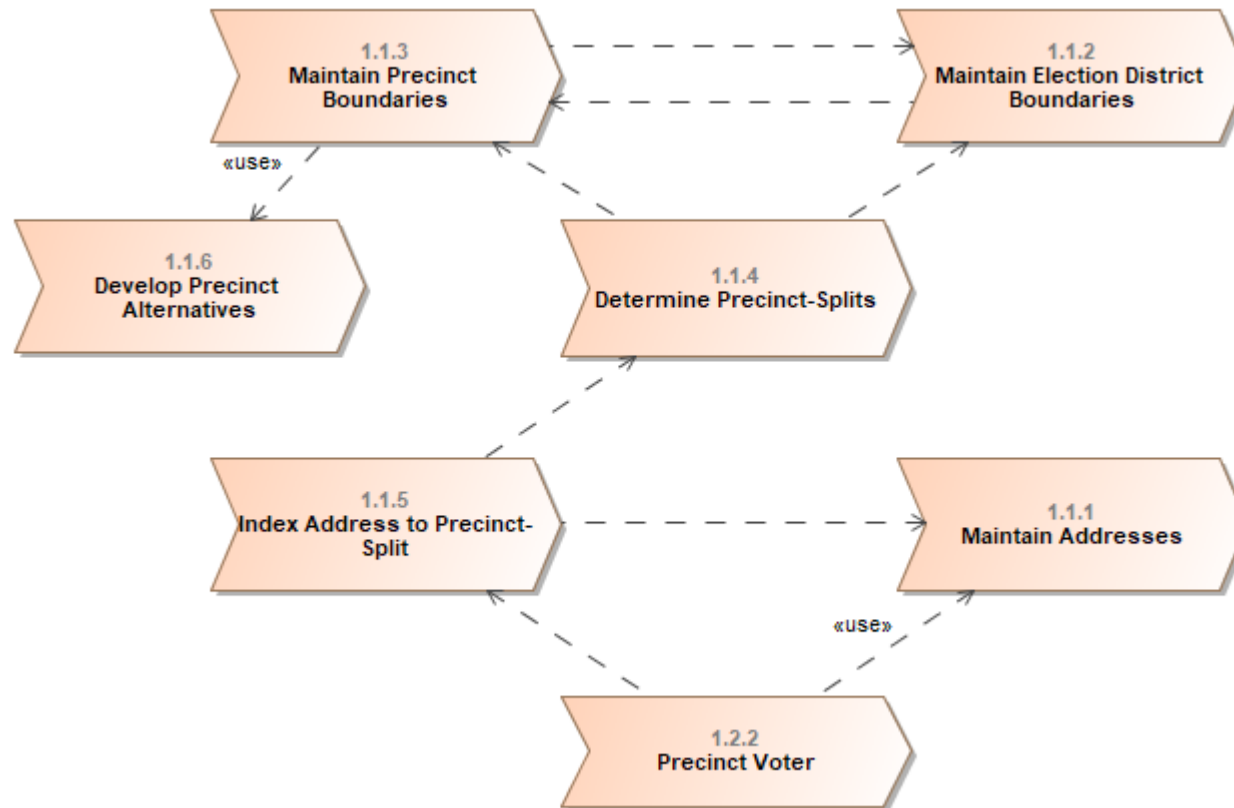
1.1.3
Maintain Precinct Boundaries

1.1.2
Maintain Election District Boundaries

«use»

1.1.6
Develop Precinct Alternatives

1.1.4
Determine Precinct-Splits

1.1.5
Index Address to Precinct-Split

1.1.1
Maintain Addresses

«use»

1.2.2
Precinct Voter